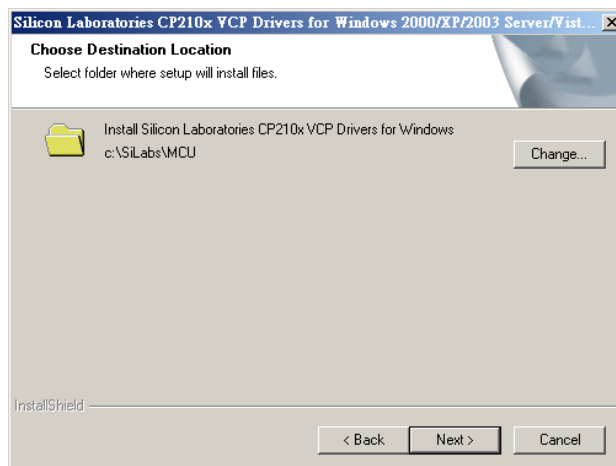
Silicon Laboratories CP210x VCP Drivers for Windows 2000/XP/2003 Server/Vist...

Choose Destination Location

Select folder where setup will install files.

Install Silicon Laboratories CP210x VCP Drivers for Windows
c:\SiLabs\MCU

Change...

InstallShield

< Back

Next >

Cancel